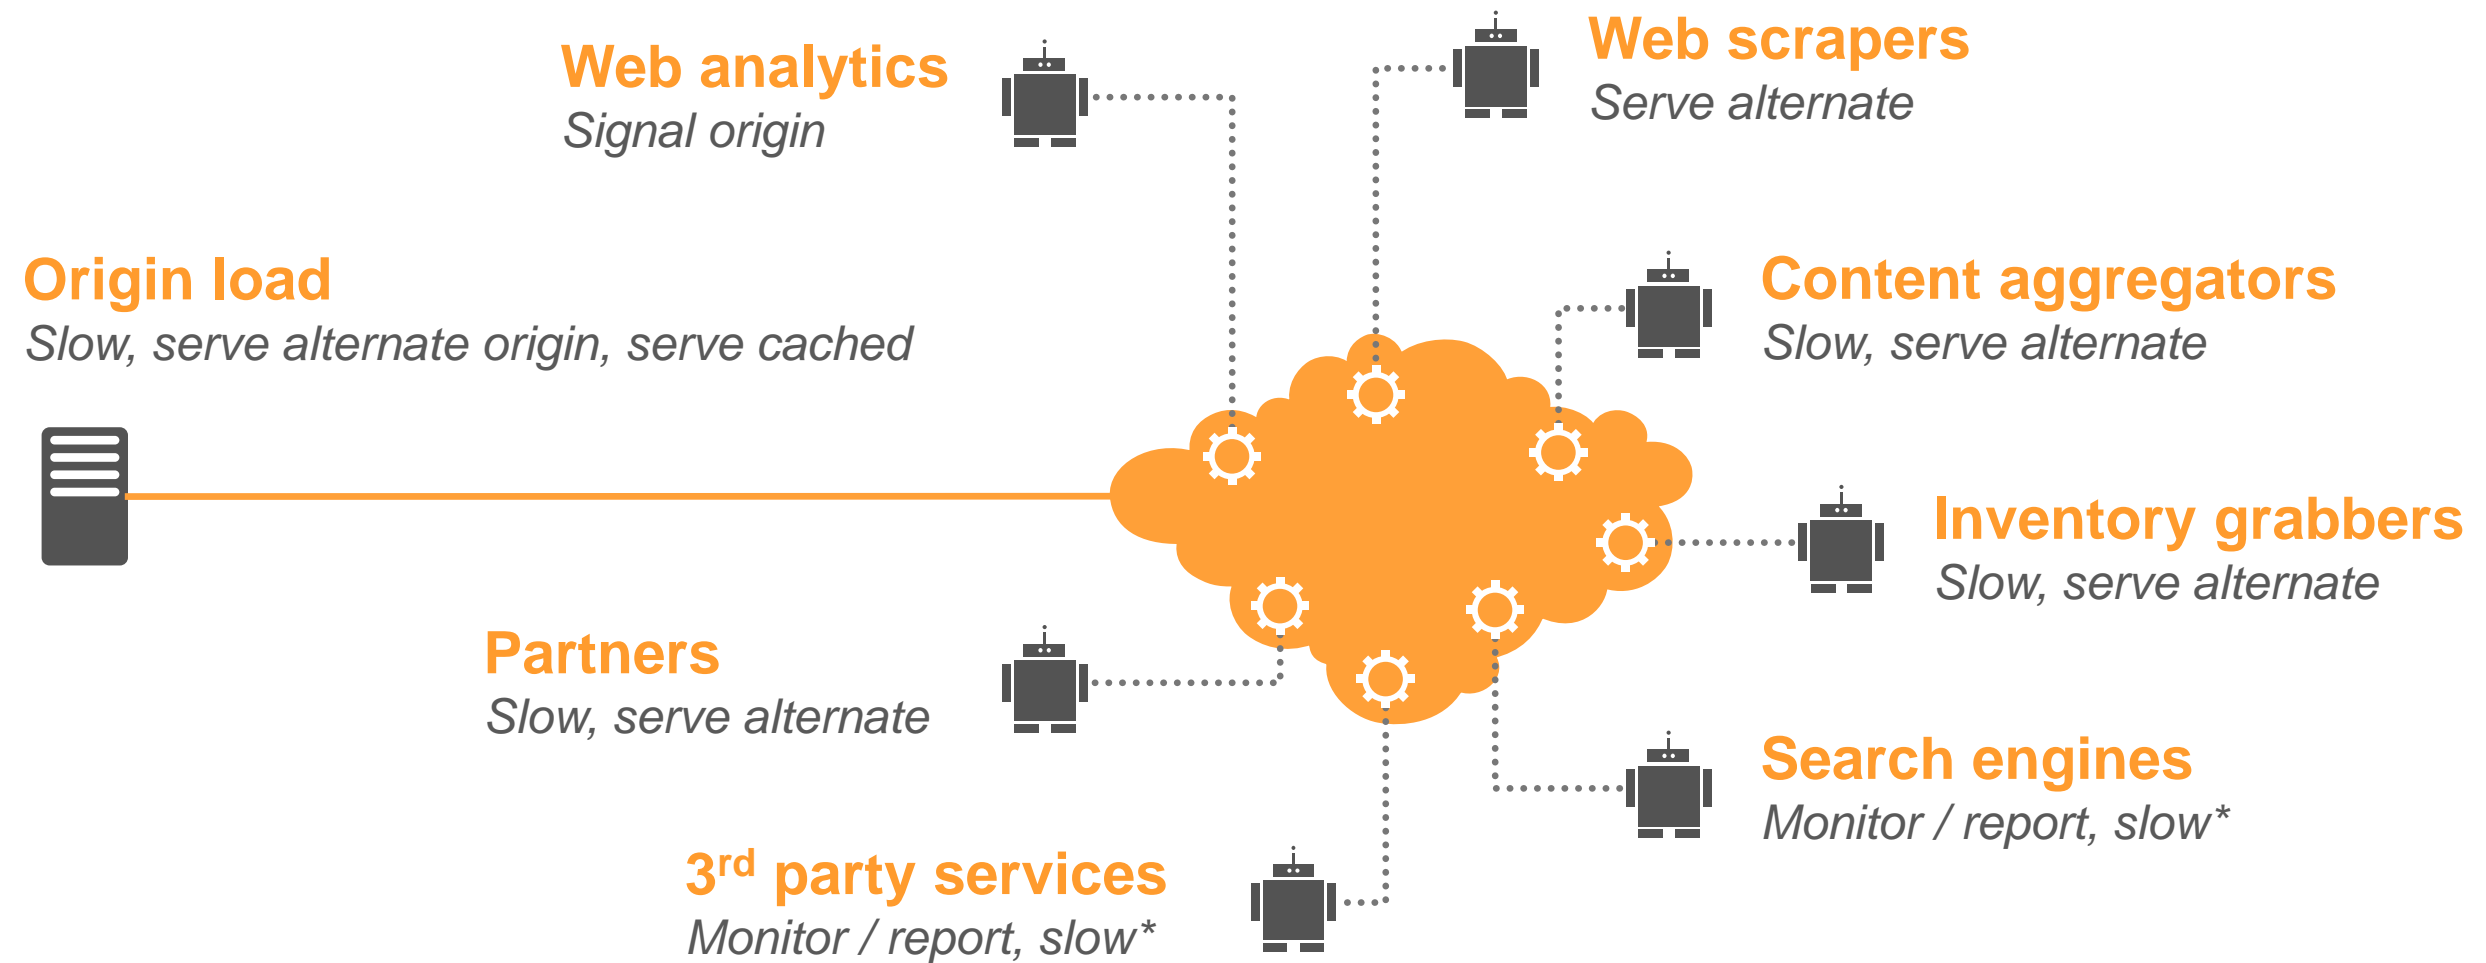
Web analytics
Signal origin

Web scrapers
Serve alternate

Origin load
Slow, serve alternate origin, serve cached

Content aggregators
Slow, serve alternate

Inventory grabbers
Slow, serve alternate

Partners
Slow, serve alternate

Search engines
Monitor / report, slow*

3$^{rd}$ party services
Monitor / report, slow*